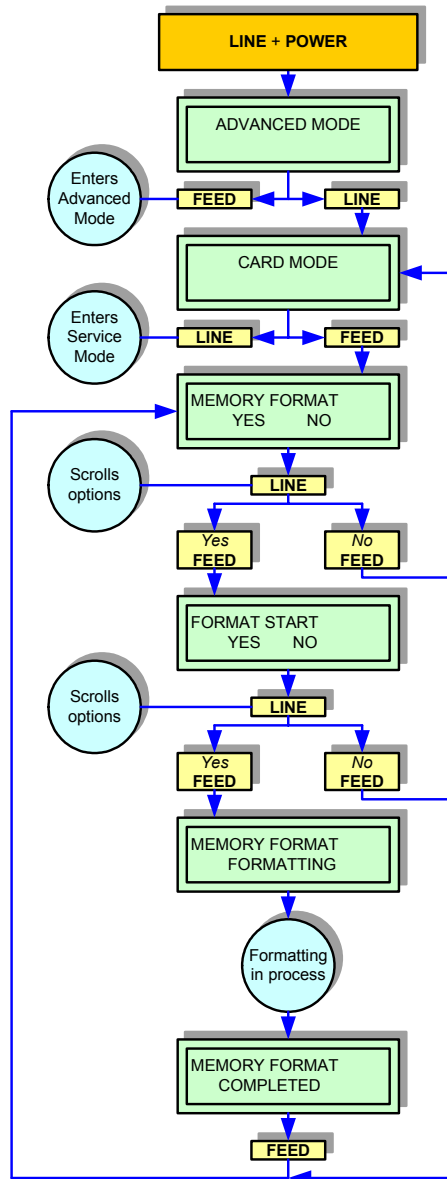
LINE + POWER

ADVANCED MODE

Enters Advanced Mode

FEED

LINE

CARD MODE

Enters Service Mode

LINE

FEED

MEMORY FORMAT
YES NO

Scrolls options

LINE

Yes
FEED

No
FEED

FORMAT START
YES NO

Scrolls options

LINE

Yes
FEED

No
FEED

MEMORY FORMAT
FORMATTING

Formatting in process

MEMORY FORMAT
COMPLETED

FEED